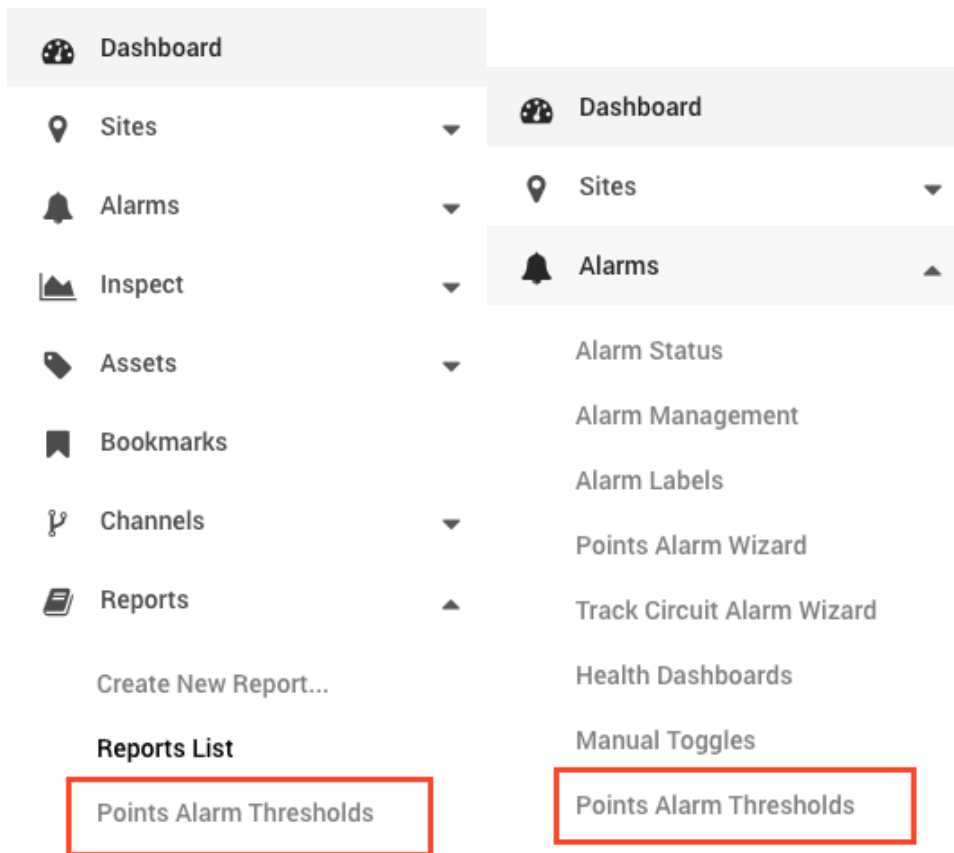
Dashboard
Sites
Alarms
Inspect
Assets
Bookmarks
Channels
Reports
Create New Report...
Reports List
Points Alarm Thresholds

Dashboard
Sites
Alarms
Alarm Status
Alarm Management
Alarm Labels
Points Alarm Wizard
Track Circuit Alarm Wizard
Health Dashboards
Manual Toggles
Points Alarm Thresholds